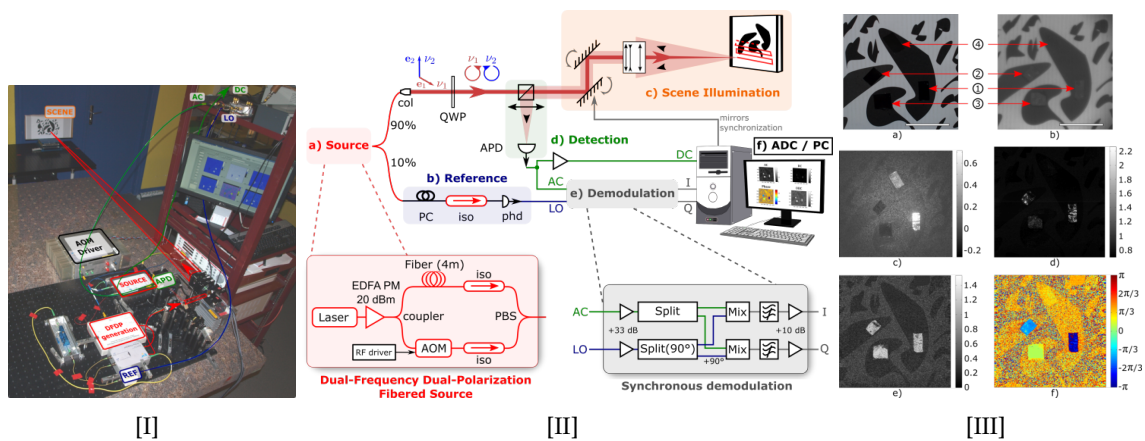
SCENE
AC
DC
LO
AOM Driver
SOURCE
APD
DFDP generation
REF

a) Source
90%
10%
col
$e_1$ $\nu_1$
$e_2$ $\nu_2$
$\nu_1$ $\nu_2$
QWP
APD
c) Scene Illumination
mirrors synchronization
d) Detection
DC
AC
b) Reference
PC
iso
phd
LO
e) Demodulation
I
Q
f) ADC / PC

Fiber (4m)
iso
EDFA PM
20 dBm
Laser
coupler
PBS
RF driver
AOM
iso
Dual-Frequency Dual-Polarization Fibered Source

AC
LO
Split
Split(90°)
+33 dB
Mix
Mix
+90°
+10 dB
I
Q
Synchronous demodulation

④
②
①
③
a)
b)
0.6
0.4
0.2
0
-0.2
c)
2.2
2
1.8
1.6
1.4
1.2
1
0.8
d)
1.4
1.2
1
0.8
0.6
0.4
0.2
0
e)
π
2π/3
π/3
0
-π/3
-2π/3
-π
f)

[I]
[II]
[III]